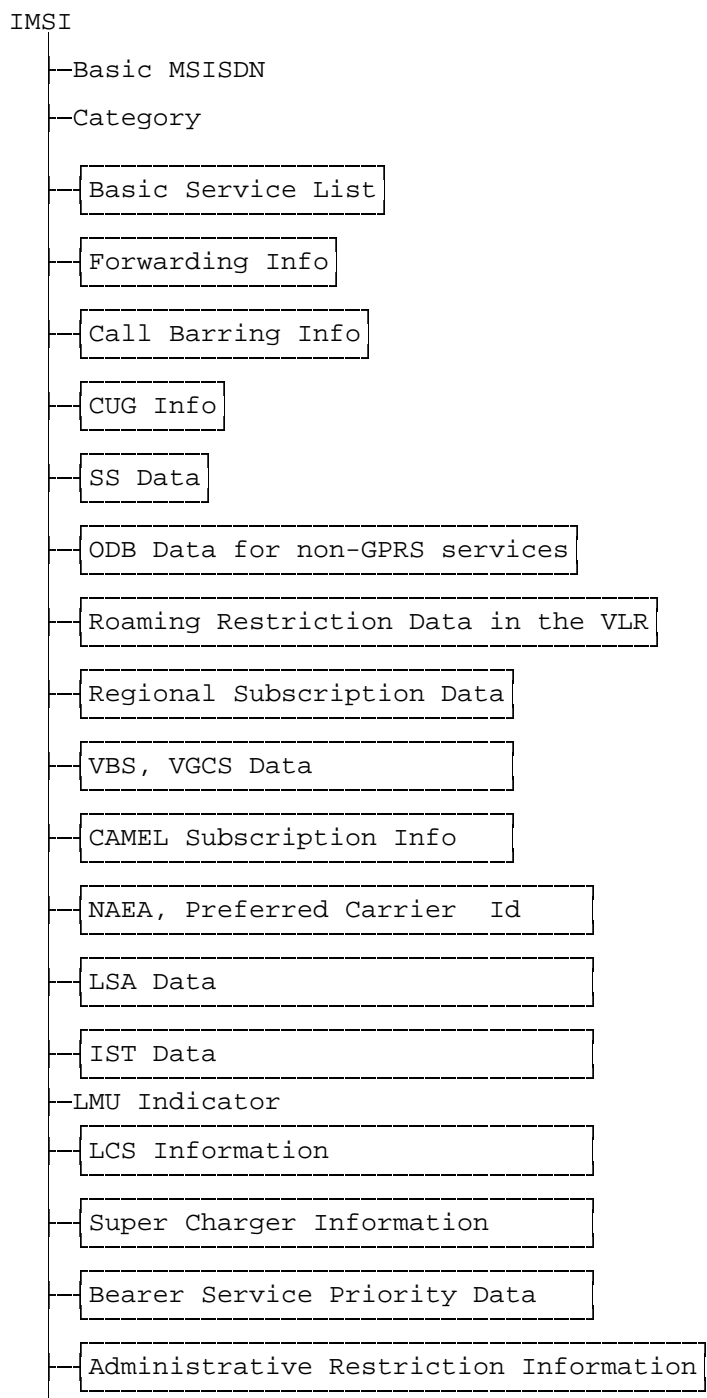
IMSI

Basic MSISDN

Category

Basic Service List

Forwarding Info

Call Barring Info

CUG Info

SS Data

ODB Data for non-GPRS services

Roaming Restriction Data in the VLR

Regional Subscription Data

VBS, VGCS Data

CAMEL Subscription Info

NAEA, Preferred Carrier Id

LSA Data

IST Data

LMU Indicator

LCS Information

Super Charger Information

Bearer Service Priority Data

Administrative Restriction Information